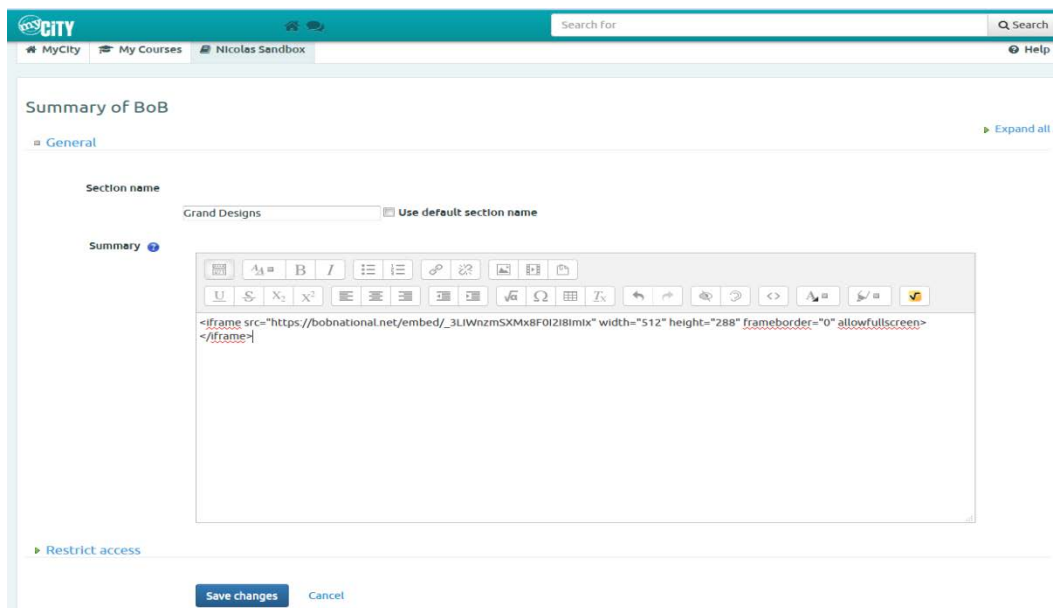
myCITY

Search for

Search

MyCity | My Courses | Nicolas Sandbox

Help

Summary of BoB

General

Expand all

Section name

Grand Designs

Use default section name

Summary

<iframe src="https://bobnational.net/embed/_3LIWnzmSXMx8F0I2I8ImIx" width="512" height="288" frameborder="0" allowfullscreen></iframe>

Restrict access

Save changes

Cancel